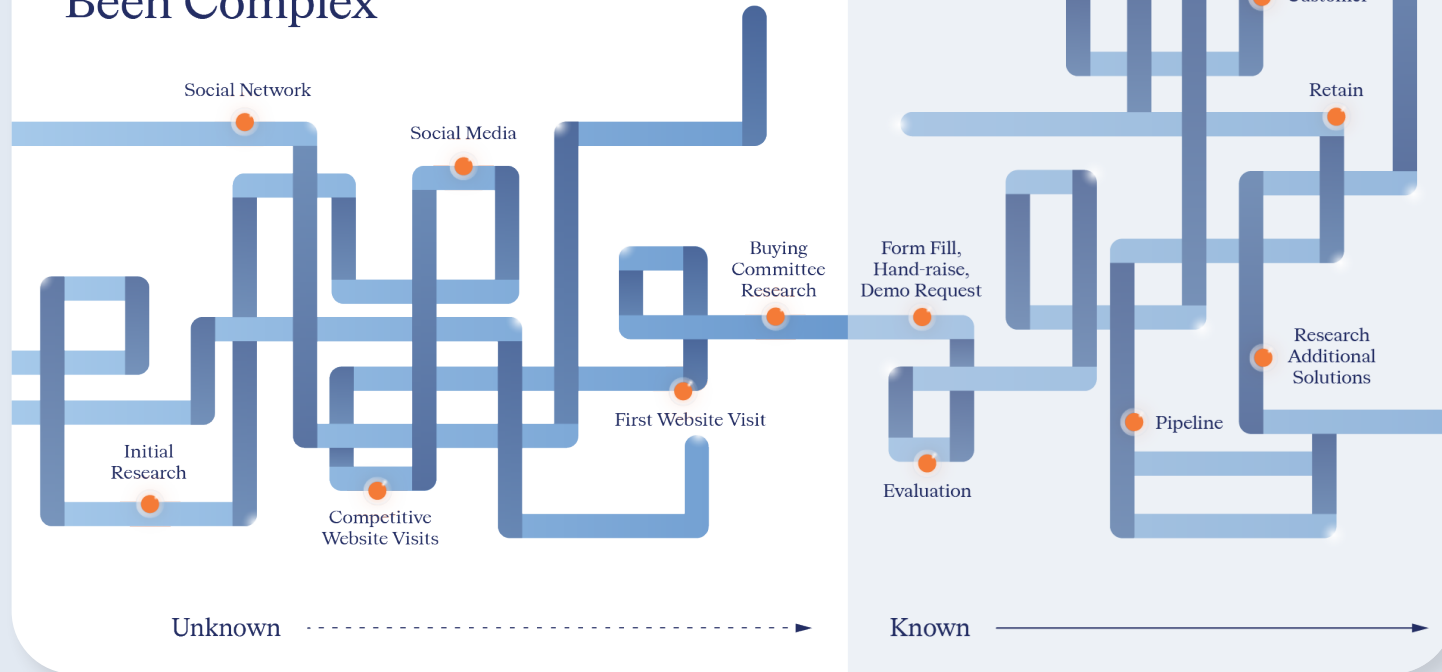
Been Complex

Customer

Social Network

Social Media

Retain

Buying Committee Research

Form Fill, Hand-raise, Demo Request

Research Additional Solutions

First Website Visit

Pipeline

Initial Research

Evaluation

Competitive Website Visits

Unknown

Known